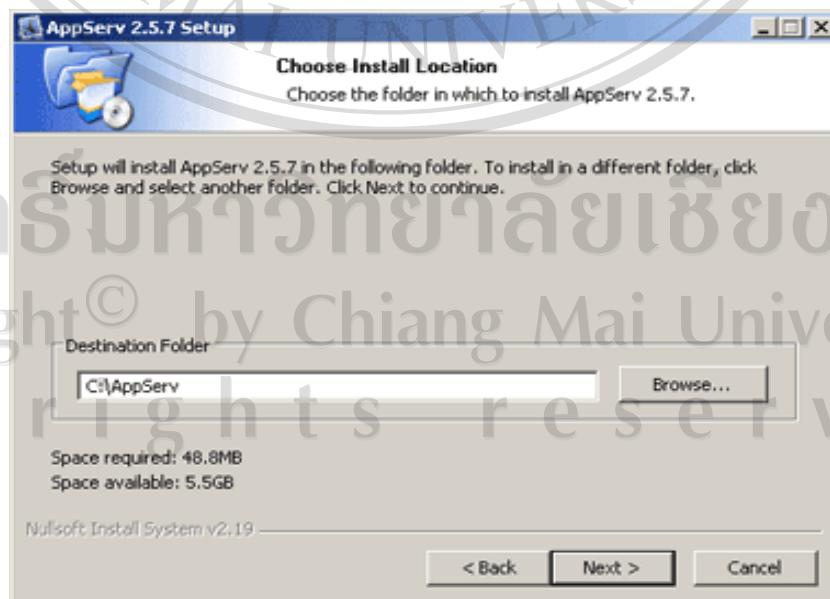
AppServ 2.5.7 Setup

Choose Install Location

Choose the folder in which to install AppServ 2.5.7.

Setup will install AppServ 2.5.7 in the following folder. To install in a different folder, click Browse and select another folder. Click Next to continue.

มหาวิทยาลัยเชียง

ght© by Chiang Mai Unive

r i g h t s r e s e r v

Destination Folder

C:\AppServ

Browse...

Space required: 48.8MB

Space available: 5.5GB

Nullsoft Install System v2.19

< Back

Next >

Cancel